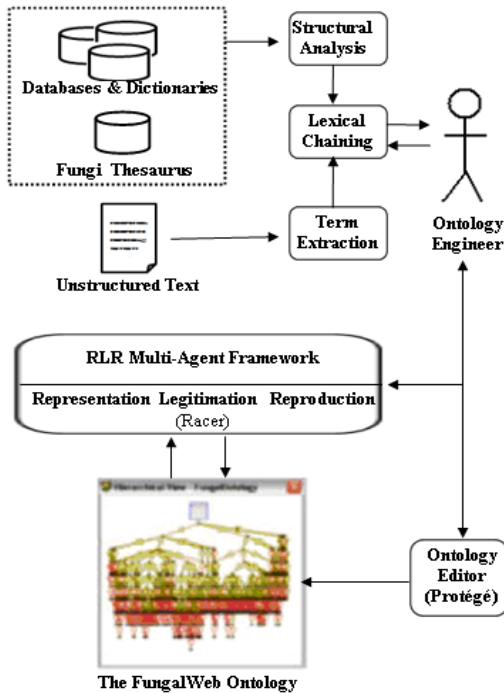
Databases & Dictionaries

Fungi Thesaurus

Structural Analysis

Lexical Chaining

Term Extraction

Ontology Engineer

Unstructured Text

RLR Multi-Agent Framework

Representation Legitimation Reproduction

(Racer)

Hierarchical View - FungalOntology

Ontology Editor (Protégé)

The FungalWeb Ontology